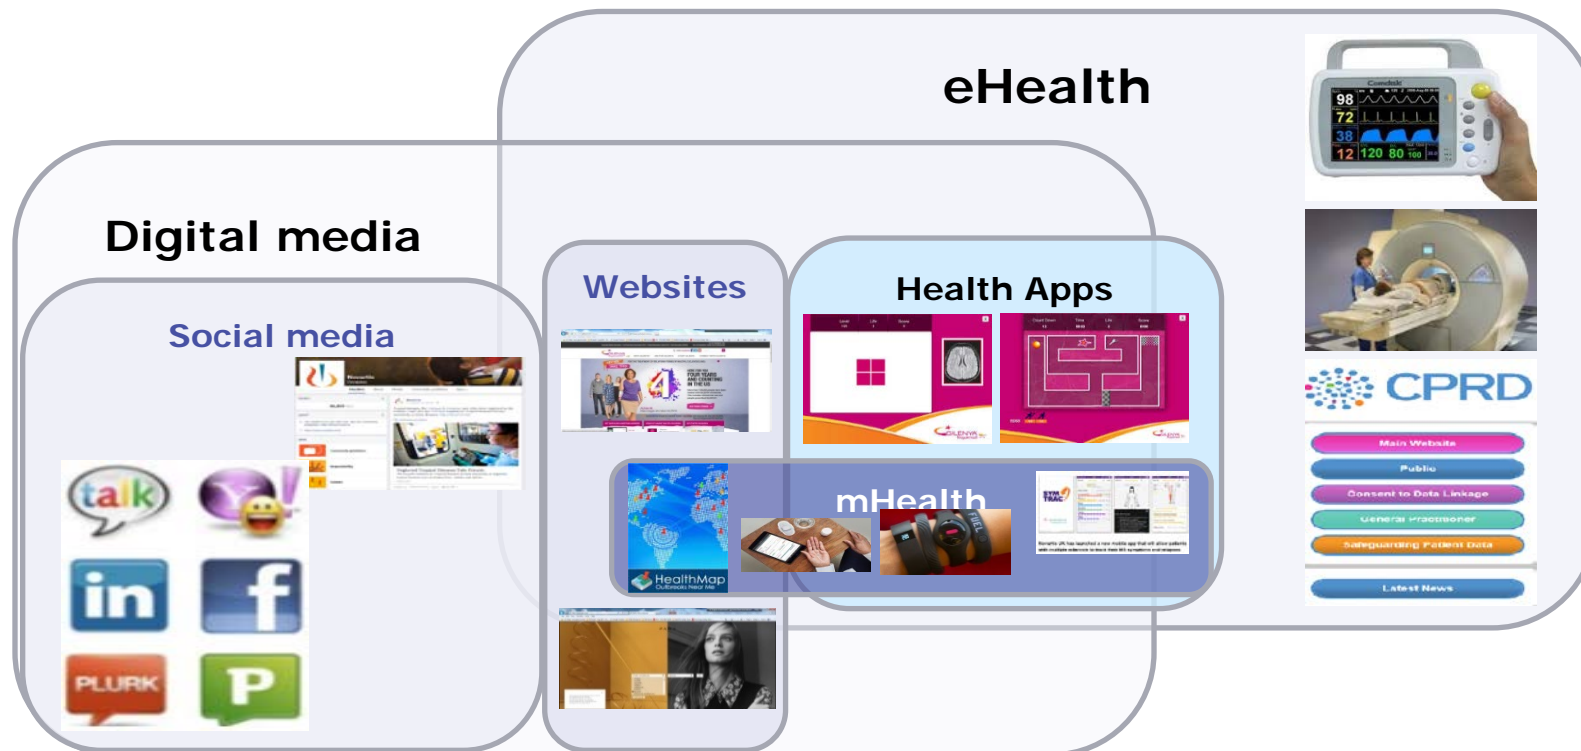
eHealth

Digital media

Social media

Websites

Health Apps

mHealth

talk

in

f

PLURK

P

HealthMap

CPRD

Main Website

Public

Consent to Data Linkage

General Practitioner

Safeguarding Patient Data

Latest News

98
72
38
12 120 80 100